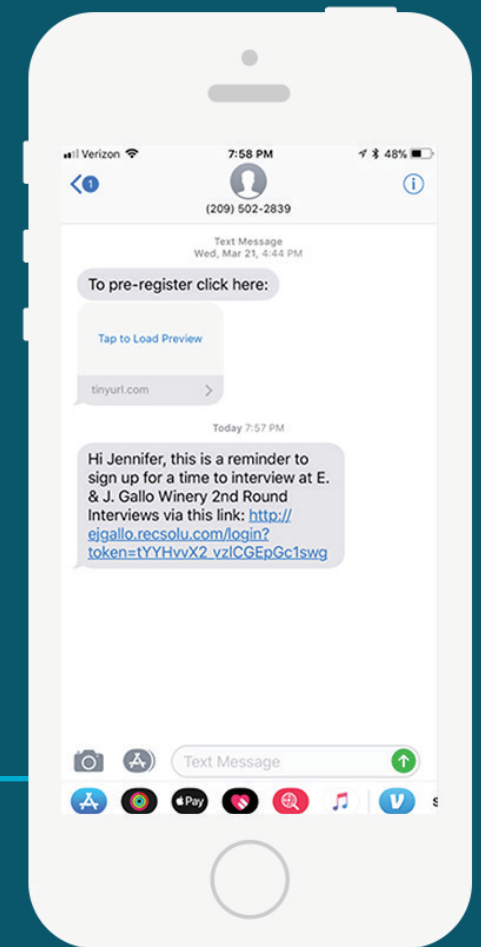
Verizon 7:58 PM 48%

1

(209) 502-2839

Text Message
Wed, Mar 21, 4:44 PM

To pre-register click here:

Tap to Load Preview

tinyurl.com

Today 7:57 PM

Hi Jennifer, this is a reminder to sign up for a time to interview at E. & J. Gallo Winery 2nd Round Interviews via this link: http://ejgallo.recsolu.com/login?token=tYYHvvX2_vzlCGEpGc1swg

Text Message

Pay